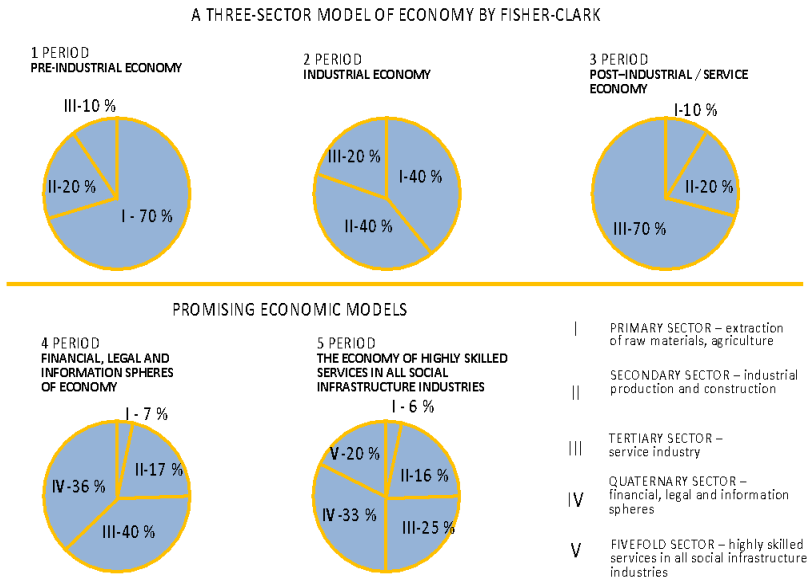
A THREE-SECTOR MODEL OF ECONOMY BY FISHER-CLARK

1 PERIOD
PRE-INDUSTRIAL ECONOMY

III-10 %
II-20 %
I - 70 %

2 PERIOD
INDUSTRIAL ECONOMY

III-20 %
I-40 %
II-40 %

3 PERIOD
POST–INDUSTRIAL / SERVICE ECONOMY

I-10 %
II-20 %
III-70 %

PROMISING ECONOMIC MODELS

4 PERIOD
FINANCIAL, LEGAL AND INFORMATION SPHERES OF ECONOMY

I - 7 %
II-17 %
IV-36 %
III-40 %

5 PERIOD
THE ECONOMY OF HIGHLY SKILLED SERVICES IN ALL SOCIAL INFRASTRUCTURE INDUSTRIES

I - 6 %
V-20 %
II-16 %
IV-33 %
III-25 %

I PRIMARY SECTOR – extraction of raw materials, agriculture

II SECONDARY SECTOR – industrial production and construction

III TERTIARY SECTOR – service industry

IV QUATERNARY SECTOR – financial, legal and information spheres

V FIVEFOLD SECTOR – highly skilled services in all social infrastructure industries